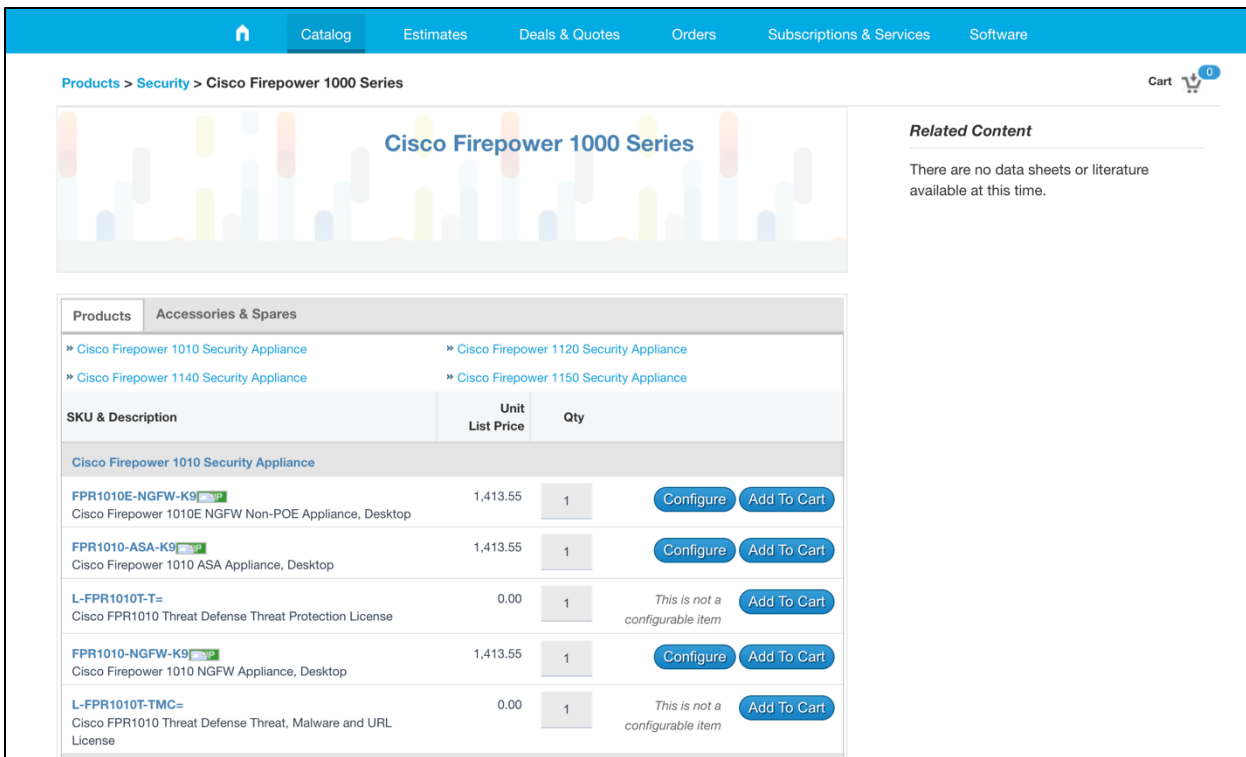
Catalog Estimates Deals & Quotes Orders Subscriptions & Services Software

Products > Security > Cisco Firepower 1000 Series

Cart 0

Cisco Firepower 1000 Series

Related Content

There are no data sheets or literature available at this time.

Products | Accessories & Spares

» Cisco Firepower 1010 Security Appliance
» Cisco Firepower 1120 Security Appliance
» Cisco Firepower 1140 Security Appliance
» Cisco Firepower 1150 Security Appliance

| SKU & Description | Unit List Price | Qty | |
|---|---|---|---|
| Cisco Firepower 1010 Security Appliance | | | |
| FPR1010E-NGFW-K9 Cisco Firepower 1010E NGFW Non-POE Appliance, Desktop | 1,413.55 | 1 | Configure Add To Cart |
| FPR1010-ASA-K9 Cisco Firepower 1010 ASA Appliance, Desktop | 1,413.55 | 1 | Configure Add To Cart |
| L-FPR1010T-T= Cisco FPR1010 Threat Defense Threat Protection License | 0.00 | 1 | This is not a configurable item Add To Cart |
| FPR1010-NGFW-K9 Cisco Firepower 1010 NGFW Appliance, Desktop | 1,413.55 | 1 | Configure Add To Cart |
| L-FPR1010T-TMC= Cisco FPR1010 Threat Defense Threat, Malware and URL License | 0.00 | 1 | This is not a configurable item Add To Cart |